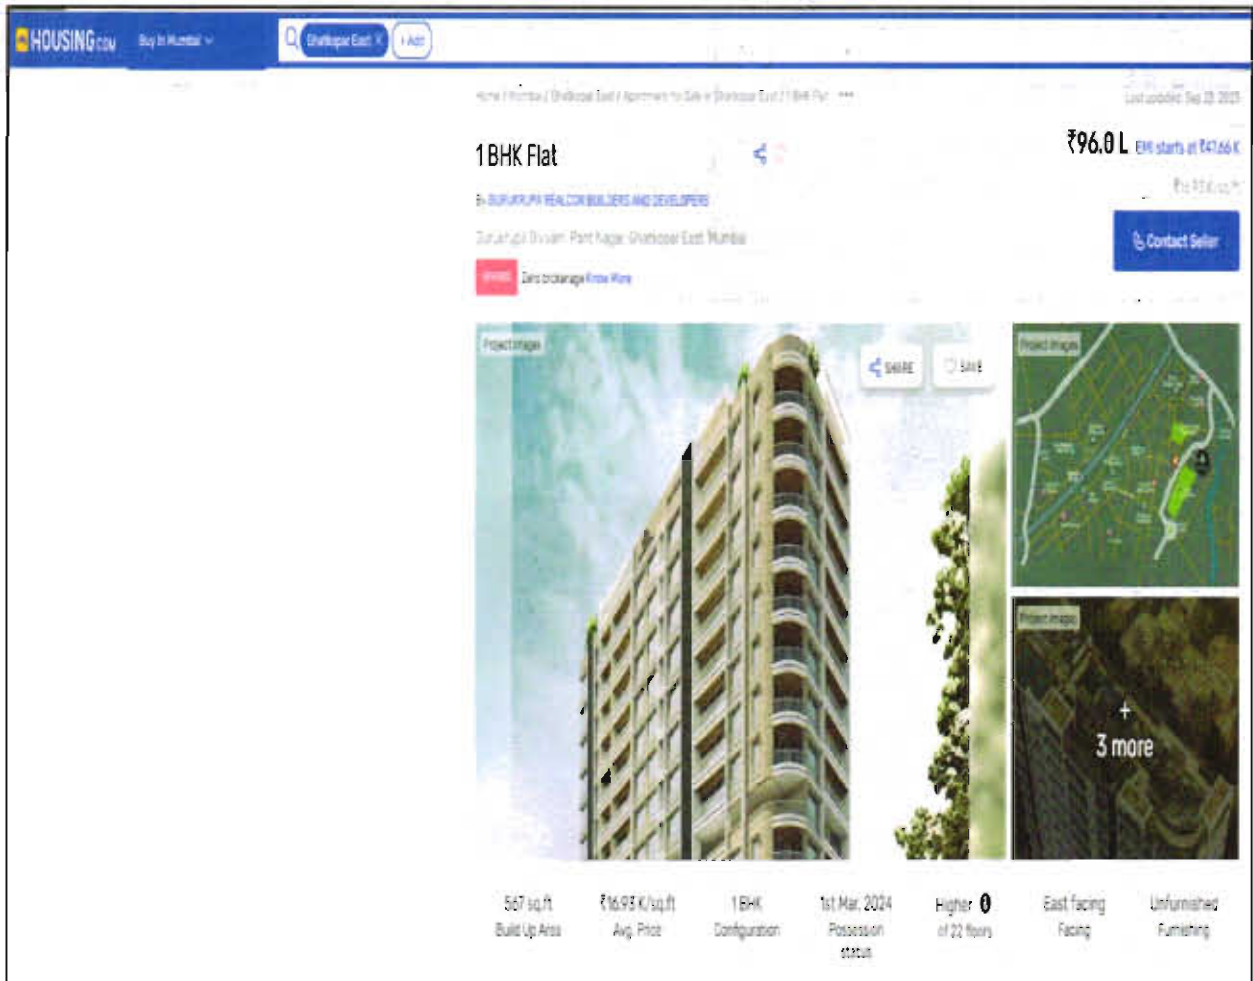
HOUSING.com Buy in Mumbai

Ghatkopar East × + Add

Home / Mumbai / Ghatkopar East / Apartments for Sale in Ghatkopar East / 1 BHK Flat ...

Last updated: Sep 22, 2023

1 BHK Flat

₹96.0 L EMI starts at ₹41.66 K

By GURUKRUPA REALCON BUILDERS AND DEVELOPERS

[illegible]

Gurukrupa Shivam, Pant Nagar, Ghatkopar East, Mumbai

Contact Seller

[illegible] Zero brokerage Know More

Project Images

SHARE SAVE

Project Images

Project Images

+ 3 more

567 sq.ft Build Up Area

₹16.93 K/sq.ft Avg. Price

1 BHK Configuration

1st Mar, 2024 Possession status

Higher 0 of 22 floors

East facing Facing

Unfurnished Furnishing